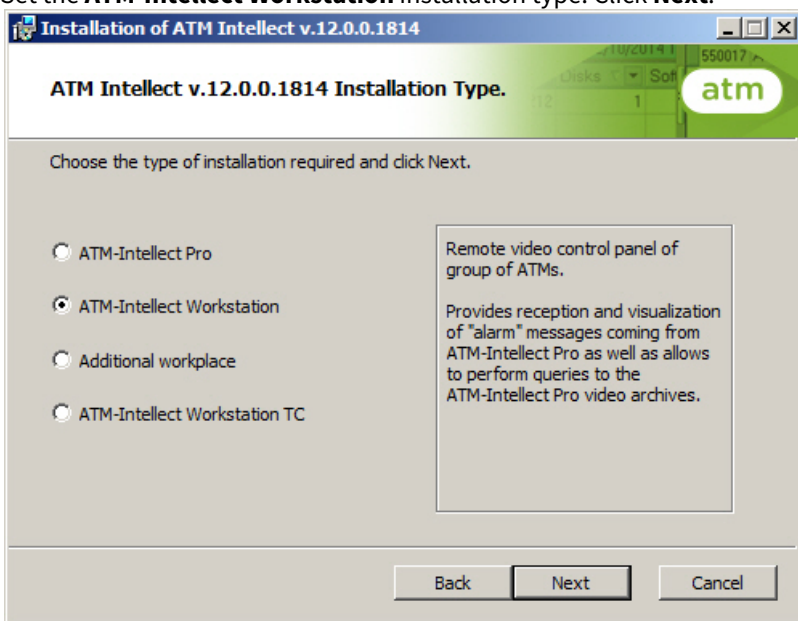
Set the **ATM-Intellect Workstation** installation type. Click **Next**.

Installation of ATM Intellect v.12.0.0.1814

ATM Intellect v.12.0.0.1814 Installation Type.

atm

Choose the type of installation required and click Next.

ATM-Intellect Pro

ATM-Intellect Workstation

Additional workplace

ATM-Intellect Workstation TC

Remote video control panel of group of ATMs.

Provides reception and visualization of "alarm" messages coming from ATM-Intellect Pro as well as allows to perform queries to the ATM-Intellect Pro video archives.

Back

Next

Cancel